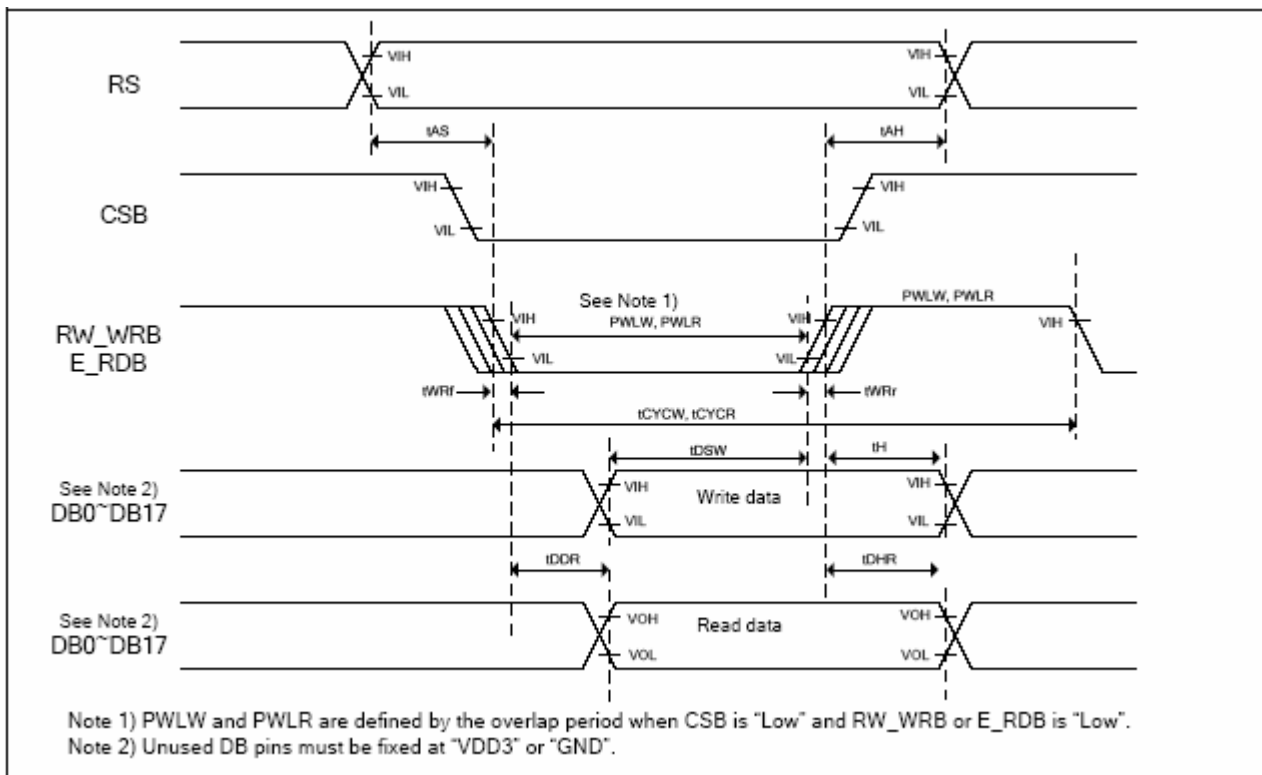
RS

VIH
VIL
VIH
VIL

tAS
tAH

CSB

VIH
VIL
VIH
VIL

See Note 1)
PWLW, PWLR

RW_WRB
E_RDB

VIH
VIL
PWLW, PWLR
VIH
VIL
VIH

tWRf
tWRr

tCYCW, tCYCR

tDSW
tH

See Note 2)
DB0~DB17

VIH
VIL
Write data
VIH
VIL

tDDR
tDHR

See Note 2)
DB0~DB17

VOH
VOL
Read data
VOH
VOL

Note 1) PWLW and PWLR are defined by the overlap period when CSB is "Low" and RW_WRB or E_RDB is "Low".
Note 2) Unused DB pins must be fixed at "VDD3" or "GND".